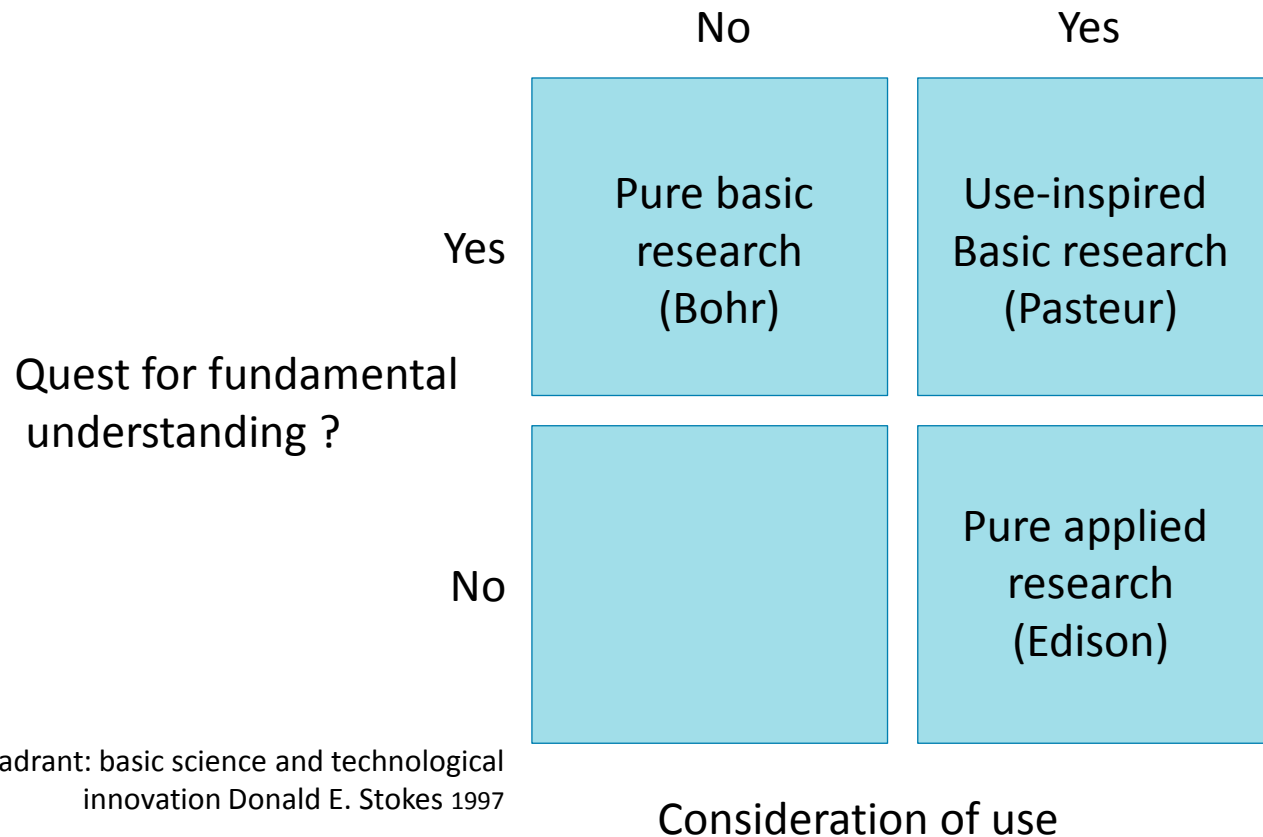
| | No | Yes |
|---|---|---|
| Yes | Pure basic research (Bohr) | Use-inspired Basic research (Pasteur) |
| No | | Pure applied research (Edison) |

Quest for fundamental understanding ?

Consideration of use

adrant: basic science and technological innovation Donald E. Stokes 1997